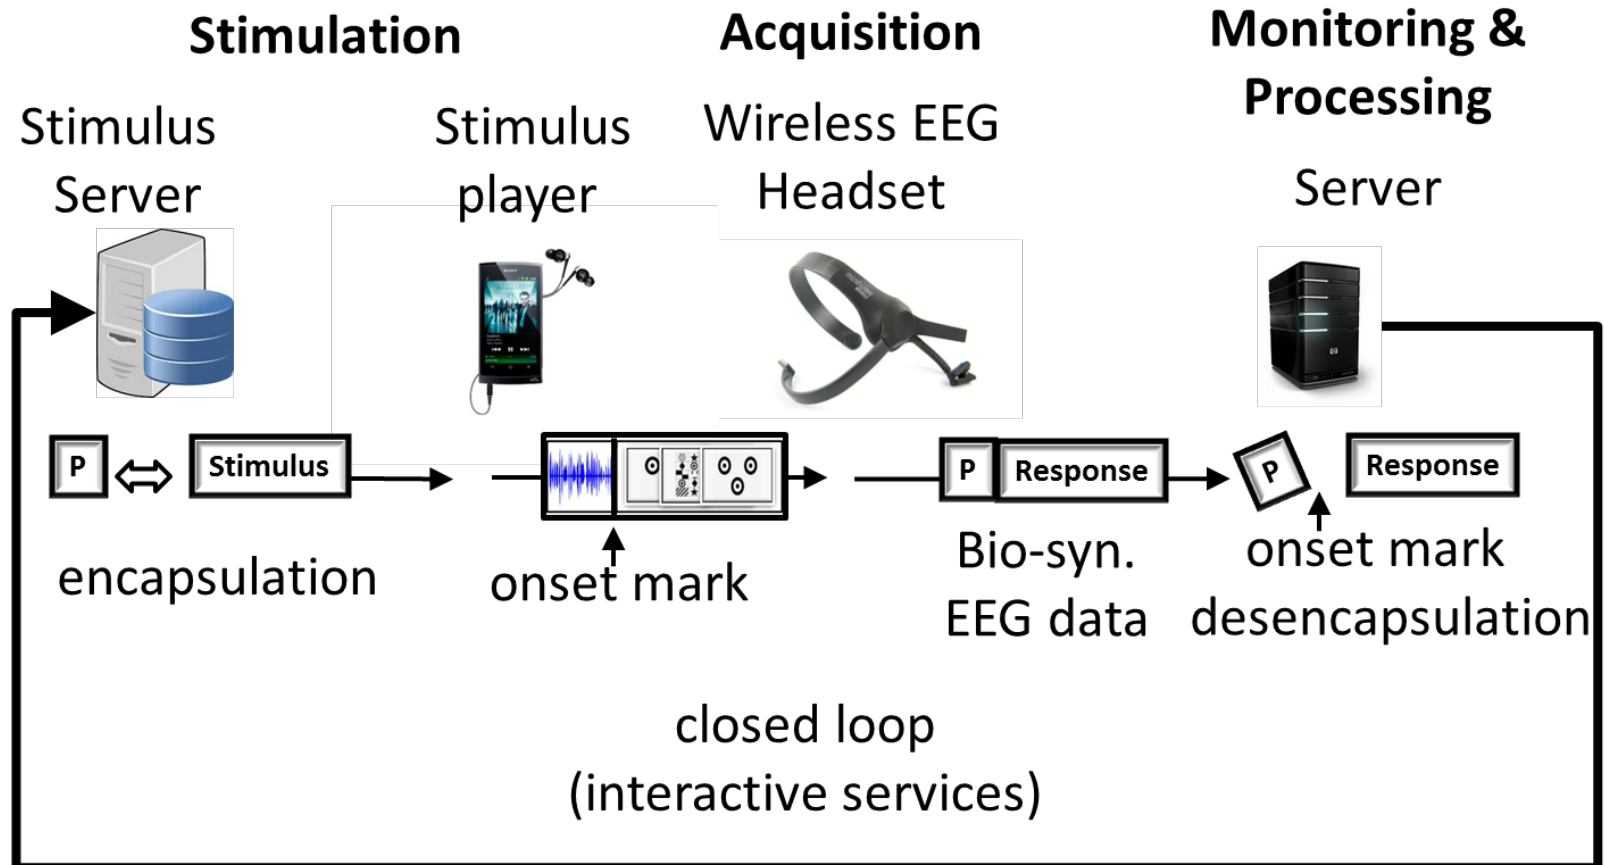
Stimulation

Acquisition

Monitoring & Processing

Stimulus Server

Stimulus player

Wireless EEG Headset

Server

P

Stimulus

encapsulation

onset mark

P

Response

Bio-syn. EEG data

P

Response

onset mark

desencapsulation

closed loop (interactive services)